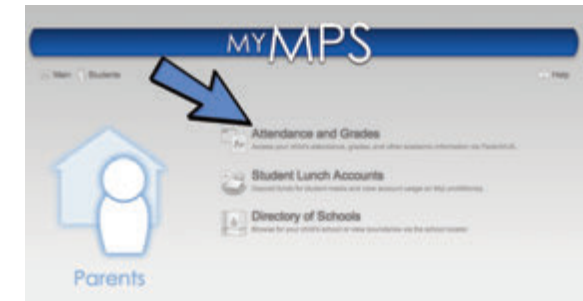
MYMPS

Main Students

Help

Attendance and Grades

Access your child's attendance, grades, and other academic information via PowerSchool.

Student Lunch Accounts

Deposit funds for student meals and view account usage on MyLunchMoney.

Directory of Schools

Browse for your child's school or view boundaries via the school locator.

Parents